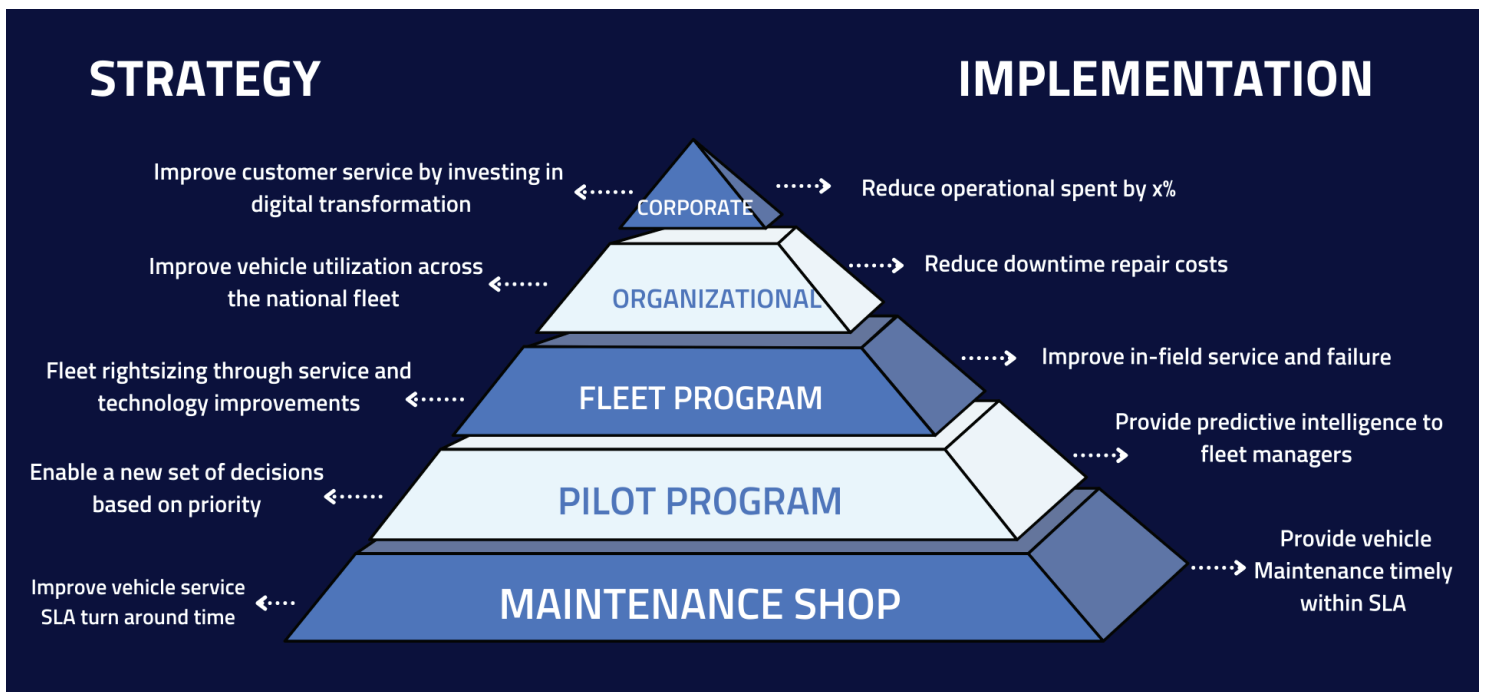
STRATEGY

IMPLEMENTATION

Improve customer service by investing in digital transformation

CORPORATE

Reduce operational spent by x%

Improve vehicle utilization across the national fleet

ORGANIZATIONAL

Reduce downtime repair costs

Fleet rightsizing through service and technology improvements

FLEET PROGRAM

Improve in-field service and failure

Enable a new set of decisions based on priority

PILOT PROGRAM

Provide predictive intelligence to fleet managers

Improve vehicle service SLA turn around time

MAINTENANCE SHOP

Provide vehicle Maintenance timely within SLA